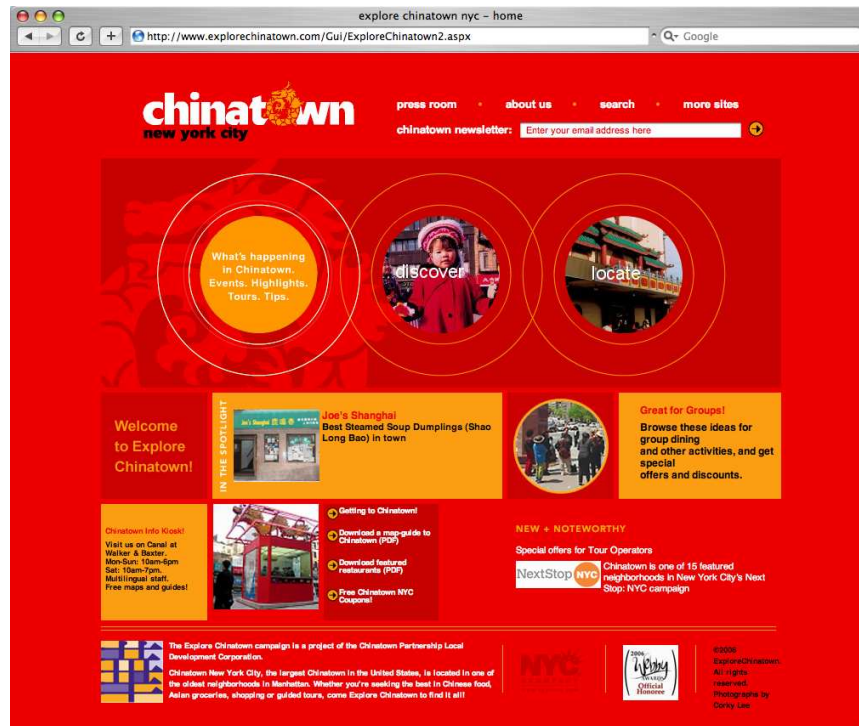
explore chinatown nyc – home

http://www.explorechinatown.com/Gui/ExploreChinatown2.aspx

Google

chinatown
new york city

press room • about us • search • more sites

chinatown newsletter: Enter your email address here

What's happening in Chinatown. Events. Highlights. Tours. Tips.

discover

locate

Welcome to Explore Chinatown!

IN THE SPOTLIGHT

Joe's Shanghai
Best Steamed Soup Dumplings (Shao Long Bao) in town

Great for Groups!
Browse these ideas for group dining and other activities, and get special offers and discounts.

Chinatown Info Kiosk!
Visit us on Canal at Walker & Baxter. Mon-Sun: 10am-6pm Sat: 10am-7pm. Multilingual staff. Free maps and guides!

Getting to Chinatown!

Download a map-guide to Chinatown (PDF)

Download featured restaurants (PDF)

Free Chinatown NYC Coupons!

NEW + NOTEWORTHY

Special offers for Tour Operators

NextStop NYC

Chinatown is one of 15 featured neighborhoods in New York City's Next Stop: NYC campaign

The Explore Chinatown campaign is a project of the Chinatown Partnership Local Development Corporation.

Chinatown New York City, the largest Chinatown in the United States, is located in one of the oldest neighborhoods in Manhattan. Whether you're seeking the best in Chinese food, Asian groceries, shopping or guided tours, come Explore Chinatown to find it all!

NYC

2006 Webby Award Official Honoree

©2006 ExploreChinatown. All rights reserved. Photographs by Corky Lee